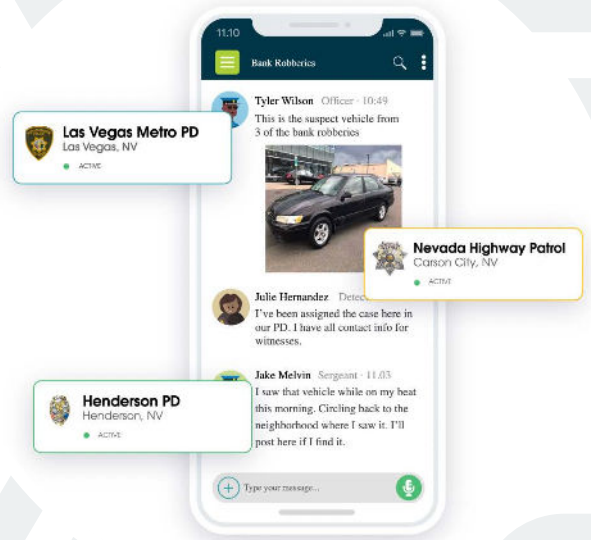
11:10

Bank Robberies

Tyler Wilson Officer · 10:49
This is the suspect vehicle from 3 of the bank robberies

Las Vegas Metro PD
Las Vegas, NV
ACTIVE

Nevada Highway Patrol
Carson City, NV
ACTIVE

Julie Hernandez Detec
I've been assigned the case here in our PD. I have all contact info for witnesses.

Jake Melvin Sergeant · 11:03
I saw that vehicle while on my beat this morning. Circling back to the neighborhood where I saw it. I'll post here if I find it.

Henderson PD
Henderson, NV
ACTIVE

Type your message...